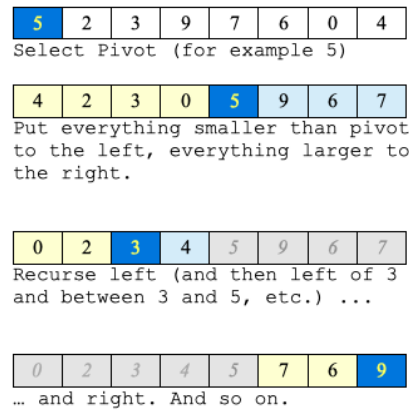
| 5 | 2 | 3 | 9 | 7 | 6 | 0 | 4 |
|---|---|---|---|---|---|---|---|

Select Pivot (for example 5)

| 4 | 2 | 3 | 0 | 5 | 9 | 6 | 7 |
|---|---|---|---|---|---|---|---|

Put everything smaller than pivot to the left, everything larger to the right.

| 0 | 2 | 3 | 4 | 5 | 9 | 6 | 7 |
|---|---|---|---|---|---|---|---|

Recurse left (and then left of 3 and between 3 and 5, etc.) ...

| 0 | 2 | 3 | 4 | 5 | 7 | 6 | 9 |
|---|---|---|---|---|---|---|---|

… and right. And so on.